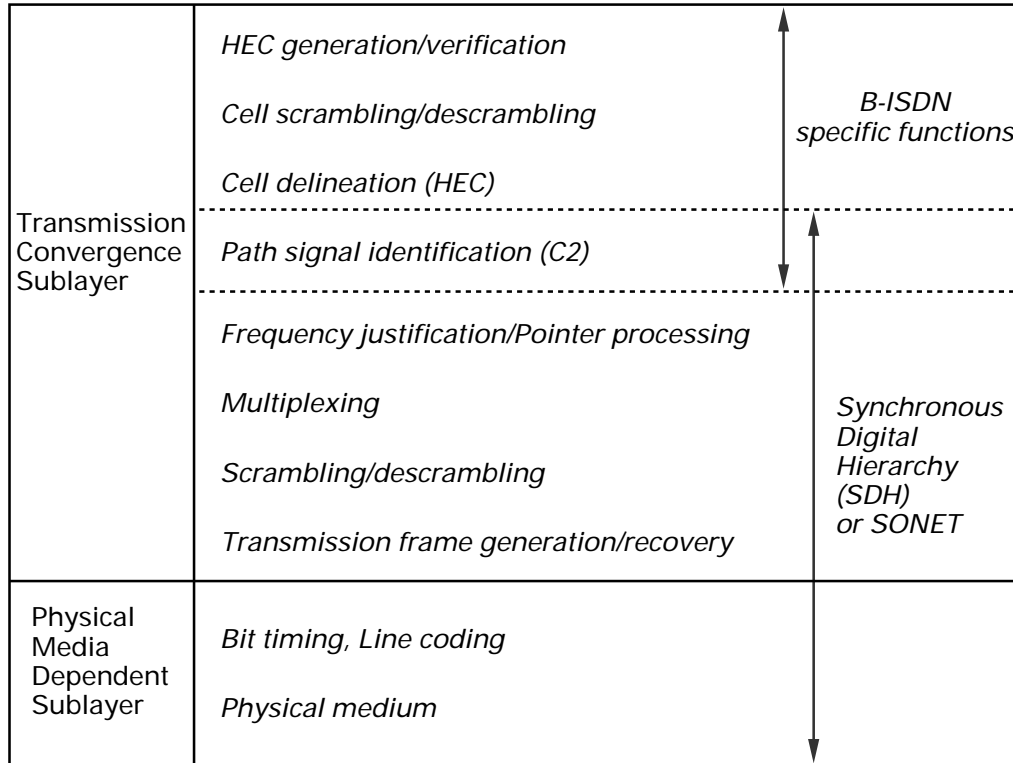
Transmission Convergence Sublayer

HEC generation/verification

Cell scrambling/descrambling

Cell delineation (HEC)

Path signal identification (C2)

Frequency justification/Pointer processing

Multiplexing

Scrambling/descrambling

Transmission frame generation/recovery

B-ISDN specific functions

Synchronous Digital Hierarchy (SDH) or SONET

Physical Media Dependent Sublayer

Bit timing, Line coding

Physical medium